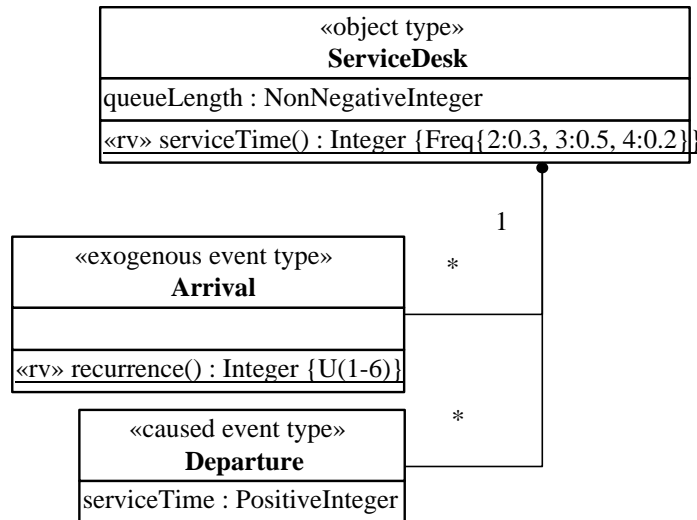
«object type»
ServiceDesk

queueLength : NonNegativeInteger

«rv» serviceTime() : Integer {Freq{2:0.3, 3:0.5, 4:0.2}}

1

*

«exogenous event type»
Arrival

«rv» recurrence() : Integer {U(1-6)}

*

«caused event type»
Departure

serviceTime : PositiveInteger